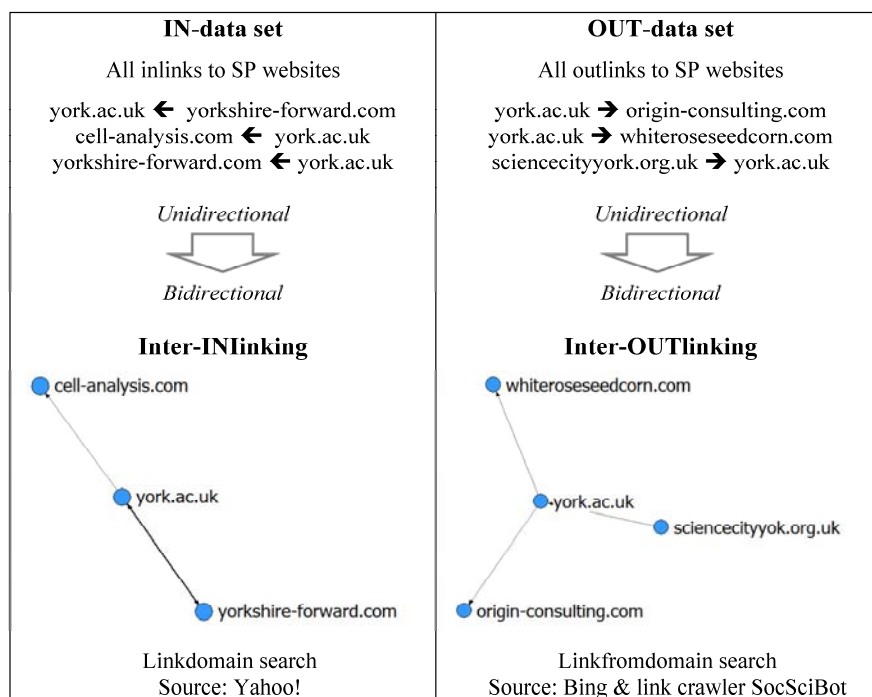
| IN-data set | OUT-data set |
|---|---|
| All inlinks to SP websites | All outlinks to SP websites |
| york.ac.uk ← yorkshire-forward.com<br>cell-analysis.com ← york.ac.uk<br>yorkshire-forward.com ← york.ac.uk | york.ac.uk → origin-consulting.com<br>york.ac.uk → whiteroseseedcorn.com<br>sciencecityyork.org.uk → york.ac.uk |
| Unidirectional<br>Bidirectional | Unidirectional<br>Bidirectional |
| Inter-INlinking | Inter-OUTlinking |
| cell-analysis.com<br>york.ac.uk<br>yorkshire-forward.com | whiteroseseedcorn.com<br>york.ac.uk<br>sciencecityyok.org.uk<br>origin-consulting.com |
| Linkdomain search<br>Source: Yahoo! | Linkfromdomain search<br>Source: Bing & link crawler SocSciBot |